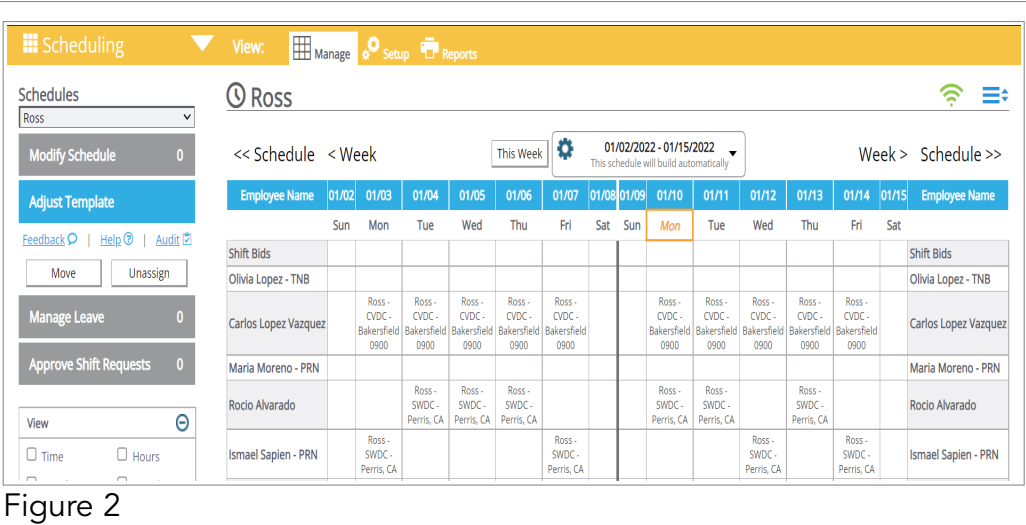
Scheduling View: Manage Setup Reports

Schedules
Ross
Modify Schedule 0
Adjust Template
Feedback | Help | Audit
Move Unassign
Manage Leave 0
Approve Shift Requests 0
View
Time Hours

Ross

<< Schedule < Week This Week 01/02/2022 - 01/15/2022 This schedule will build automatically Week > Schedule >>

| Employee Name | 01/02 | 01/03 | 01/04 | 01/05 | 01/06 | 01/07 | 01/08 | 01/09 | 01/10 | 01/11 | 01/12 | 01/13 | 01/14 | 01/15 | Employee Name |
|---|---|---|---|---|---|---|---|---|---|---|---|---|---|---|---|
| | Sun | Mon | Tue | Wed | Thu | Fri | Sat | Sun | Mon | Tue | Wed | Thu | Fri | Sat | |
| Shift Bids | | | | | | | | | | | | | | | Shift Bids |
| Olivia Lopez - TNB | | | | | | | | | | | | | | | Olivia Lopez - TNB |
| Carlos Lopez Vazquez | | Ross - CVDC - Bakersfield 0900 | Ross - CVDC - Bakersfield 0900 | Ross - CVDC - Bakersfield 0900 | Ross - CVDC - Bakersfield 0900 | Ross - CVDC - Bakersfield 0900 | | | Ross - CVDC - Bakersfield 0900 | Ross - CVDC - Bakersfield 0900 | Ross - CVDC - Bakersfield 0900 | Ross - CVDC - Bakersfield 0900 | Ross - CVDC - Bakersfield 0900 | | Carlos Lopez Vazquez |
| Maria Moreno - PRN | | | | | | | | | | | | | | | Maria Moreno - PRN |
| Rocio Alvarado | | | Ross - SWDC - Perris, CA | Ross - SWDC - Perris, CA | Ross - SWDC - Perris, CA | | | | Ross - SWDC - Perris, CA | Ross - SWDC - Perris, CA | | Ross - SWDC - Perris, CA | | | Rocio Alvarado |
| Ismael Sapien - PRN | | Ross - SWDC - Perris, CA | | | | Ross - SWDC - Perris, CA | | | | | Ross - SWDC - Perris, CA | | Ross - SWDC - Perris, CA | | Ismael Sapien - PRN |

Figure 2